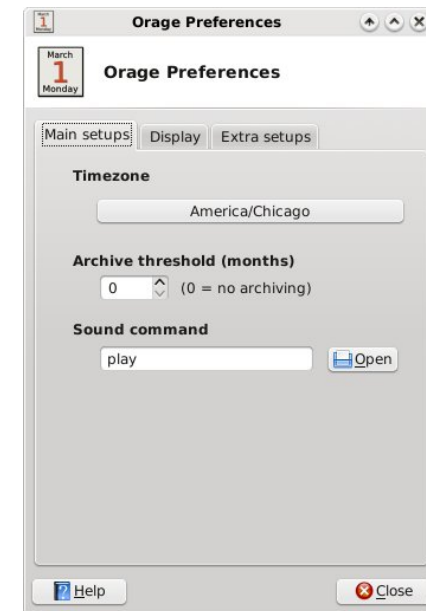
Orage Preferences

March
1
Monday

Orage Preferences

Main setups | Display | Extra setups

Timezone

America/Chicago

Archive threshold (months)

0 (0 = no archiving)

Sound command

play

Open

Help

Close